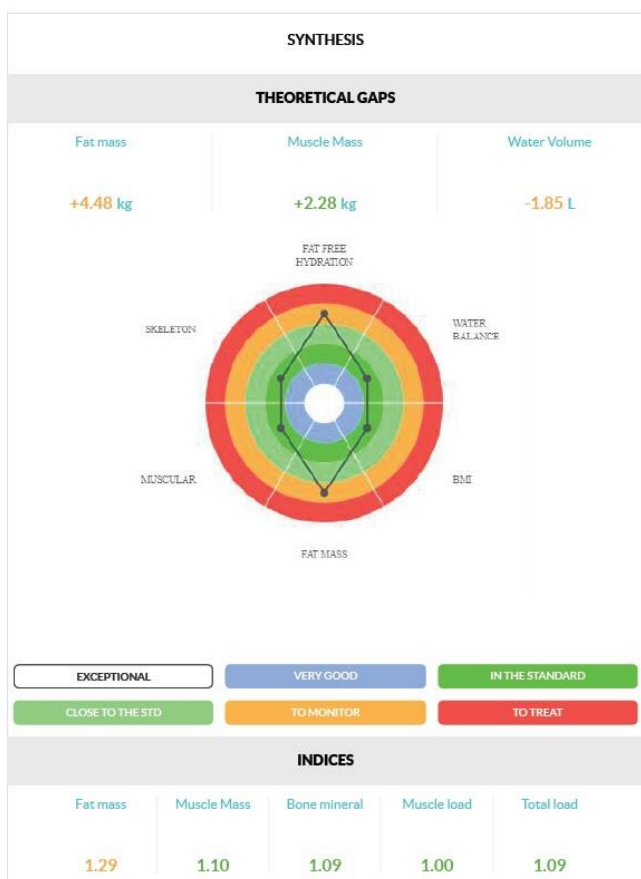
SYNTHESIS

THEORETICAL GAPS

| Fat mass | Muscle Mass | Water Volume |
|---|---|---|
| +4.48 kg | +2.28 kg | -1.85 L |

FAT FREE HYDRATION

SKELETON

WATER BALANCE

MUSCULAR

BMI

FAT MASS

EXCEPTIONAL
VERY GOOD
IN THE STANDARD
CLOSE TO THE STD
TO MONITOR
TO TREAT

INDICES

| Fat mass | Muscle Mass | Bone mineral | Muscle load | Total load |
|---|---|---|---|---|
| 1.29 | 1.10 | 1.09 | 1.00 | 1.09 |